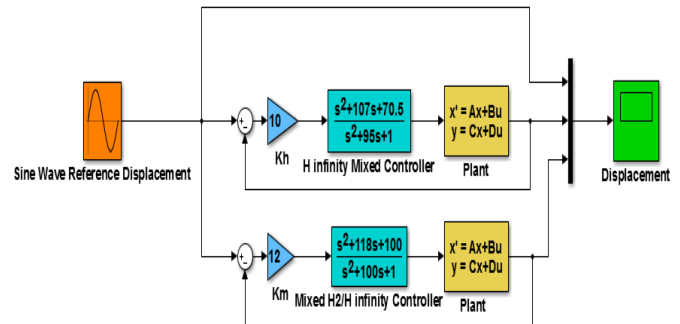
Sine Wave Reference Displacement

+
-
10
Kh

$\frac{s^2+107s+70.5}{s^2+95s+1}$
H infinity Mixed Controller

x' = Ax+Bu
y = Cx+Du
Plant

Displacement

+
-
12
Km

$\frac{s^2+118s+100}{s^2+100s+1}$
Mixed H2/H infinity Controller

x' = Ax+Bu
y = Cx+Du
Plant